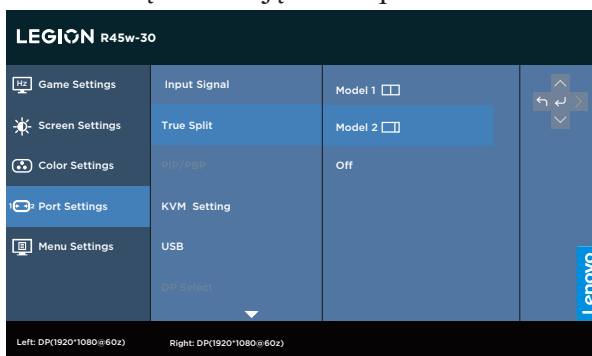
LEGION R45w-30

Game Settings
Screen Settings
Color Settings
Port Settings
Menu Settings

Input Signal
True Split
PIP/PBP
KVM Setting
USB
DP Select

Model 1
Model 2
Off

Lenovo

Left: DP(1920*1080@60z)
Right: DP(1920*1080@60z)